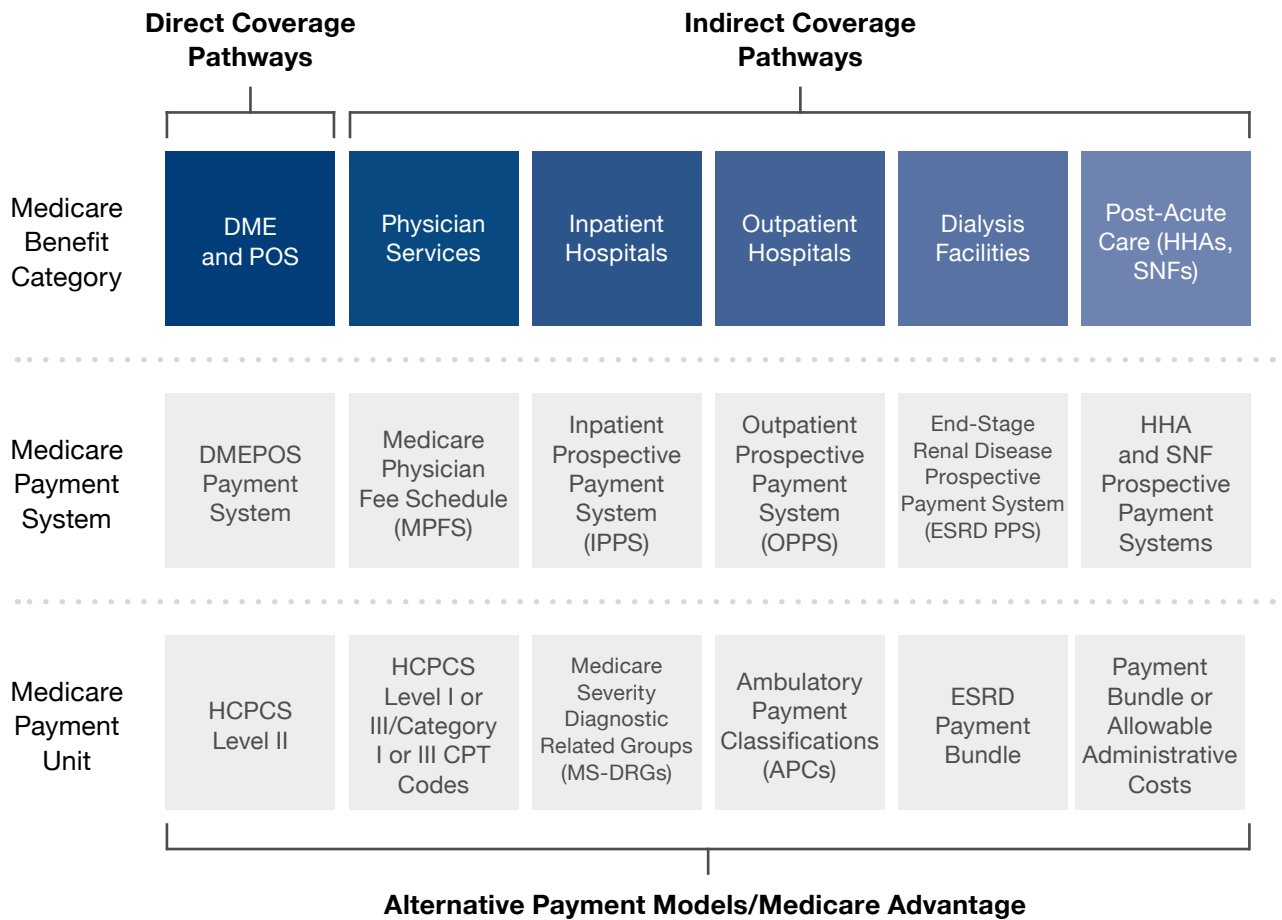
Direct Coverage Pathways

Indirect Coverage Pathways

Medicare Benefit Category

DME and POS

Physician Services

Inpatient Hospitals

Outpatient Hospitals

Dialysis Facilities

Post-Acute Care (HHAs, SNFs)

Medicare Payment System

DMEPOS Payment System

Medicare Physician Fee Schedule (MPFS)

Inpatient Prospective Payment System (IPPS)

Outpatient Prospective Payment System (OPPS)

End-Stage Renal Disease Prospective Payment System (ESRD PPS)

HHA and SNF Prospective Payment Systems

Medicare Payment Unit

HCPCS Level II

HCPCS Level I or III/Category I or III CPT Codes

Medicare Severity Diagnostic Related Groups (MS-DRGs)

Ambulatory Payment Classifications (APCs)

ESRD Payment Bundle

Payment Bundle or Allowable Administrative Costs

Alternative Payment Models/Medicare Advantage